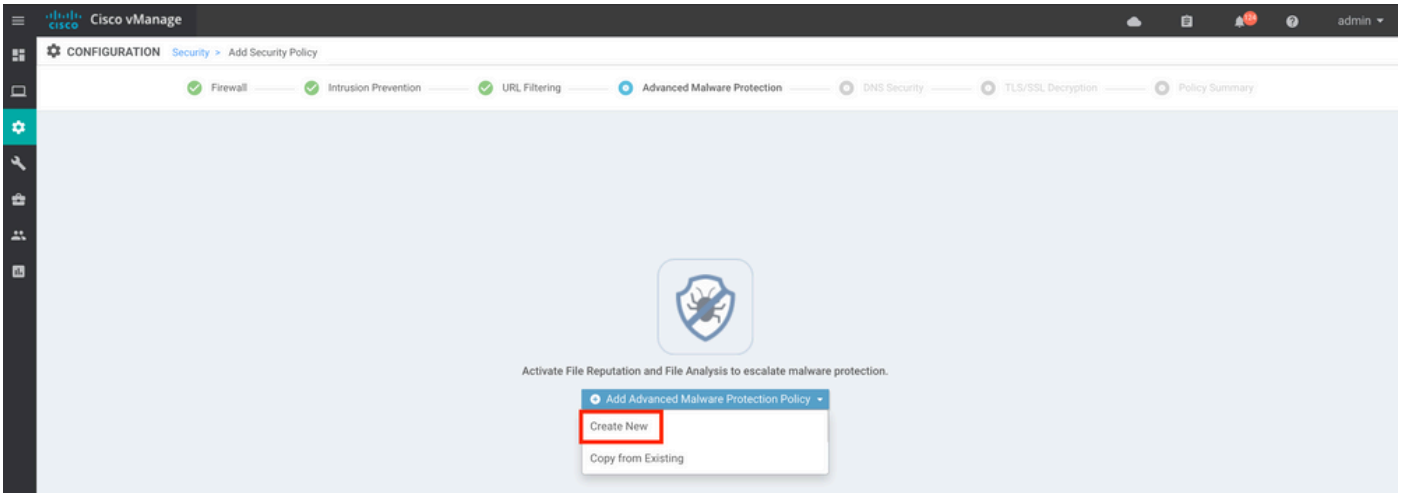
cisco Cisco vManage

admin

CONFIGURATION Security > Add Security Policy

Firewall Intrusion Prevention URL Filtering Advanced Malware Protection DNS Security TLS/SSL Decryption Policy Summary

Activate File Reputation and File Analysis to escalate malware protection.

Add Advanced Malware Protection Policy

Create New

Copy from Existing